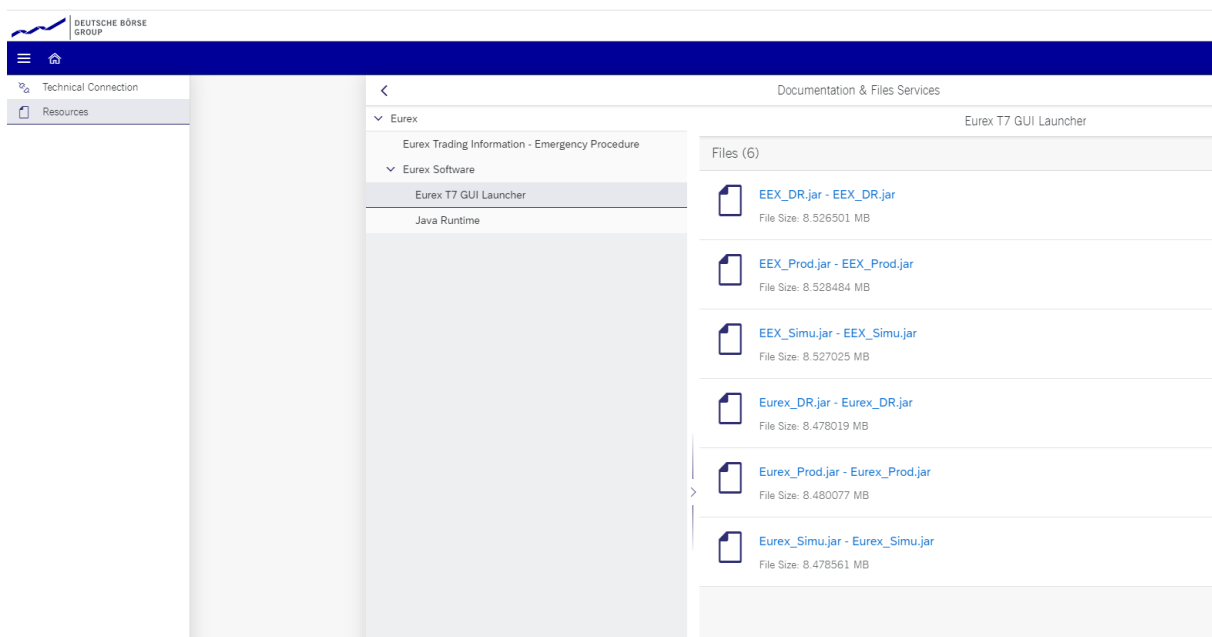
DEUTSCHE BÖRSE GROUP

Technical Connection
Resources

Documentation & Files Services

Eurex
Eurex Trading Information - Emergency Procedure
Eurex Software
Eurex T7 GUI Launcher
Java Runtime

Eurex T7 GUI Launcher

Files (6)

EEX_DR.jar - EEX_DR.jar
File Size: 8.526501 MB

EEX_Prod.jar - EEX_Prod.jar
File Size: 8.528484 MB

EEX_Simu.jar - EEX_Simu.jar
File Size: 8.527025 MB

Eurex_DR.jar - Eurex_DR.jar
File Size: 8.478019 MB

Eurex_Prod.jar - Eurex_Prod.jar
File Size: 8.480077 MB

Eurex_Simu.jar - Eurex_Simu.jar
File Size: 8.478561 MB